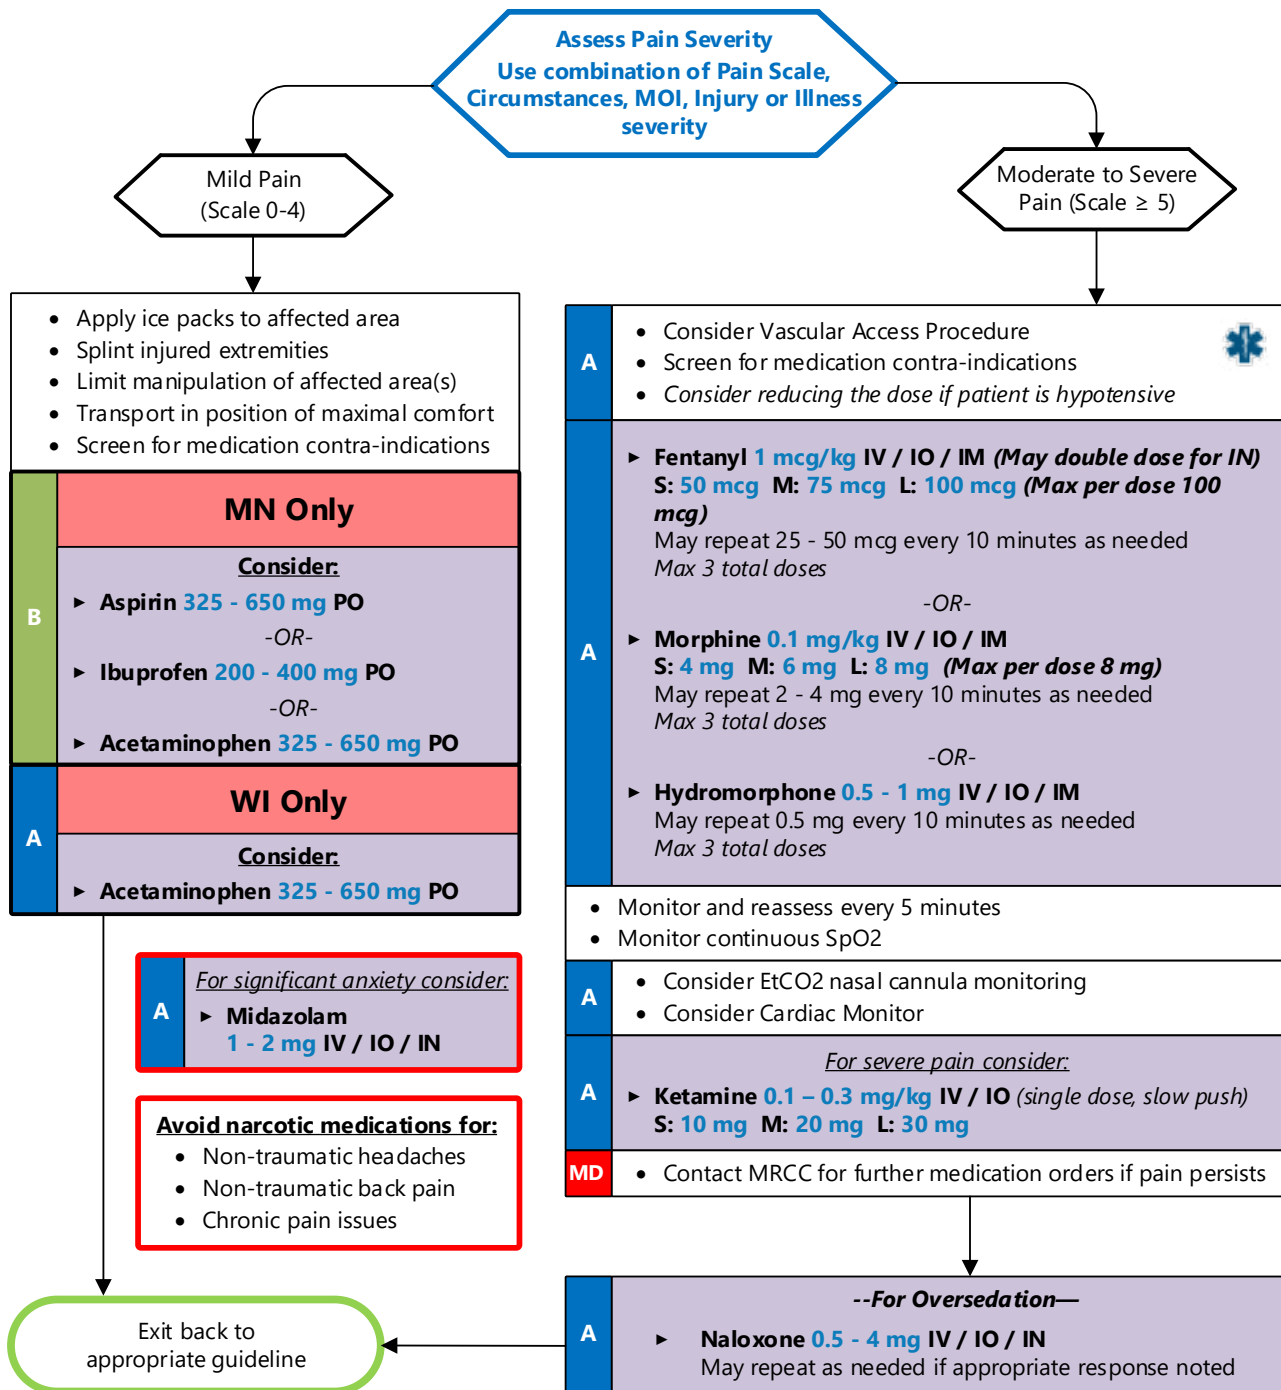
Assess Pain Severity
Use combination of Pain Scale, Circumstances, MOI, Injury or Illness severity

Mild Pain
(Scale 0-4)

Moderate to Severe Pain (Scale ≥ 5)

- Apply ice packs to affected area
- Splint injured extremities
- Limit manipulation of affected area(s)
- Transport in position of maximal comfort
- Screen for medication contra-indications

B

MN Only

Consider:
▸ Aspirin 325 - 650 mg PO
-OR-
▸ Ibuprofen 200 - 400 mg PO
-OR-
▸ Acetaminophen 325 - 650 mg PO

A

WI Only

Consider:
▸ Acetaminophen 325 - 650 mg PO

A

For significant anxiety consider:
▸ Midazolam
1 - 2 mg IV / IO / IN

Avoid narcotic medications for:
- Non-traumatic headaches
- Non-traumatic back pain
- Chronic pain issues

Exit back to appropriate guideline

A
- Consider Vascular Access Procedure
- Screen for medication contra-indications
- Consider reducing the dose if patient is hypotensive

A
▸ Fentanyl 1 mcg/kg IV / IO / IM (May double dose for IN)
S: 50 mcg M: 75 mcg L: 100 mcg (Max per dose 100 mcg)
May repeat 25 - 50 mcg every 10 minutes as needed
Max 3 total doses
-OR-
▸ Morphine 0.1 mg/kg IV / IO / IM
S: 4 mg M: 6 mg L: 8 mg (Max per dose 8 mg)
May repeat 2 - 4 mg every 10 minutes as needed
Max 3 total doses
-OR-
▸ Hydromorphone 0.5 - 1 mg IV / IO / IM
May repeat 0.5 mg every 10 minutes as needed
Max 3 total doses

- Monitor and reassess every 5 minutes
- Monitor continuous SpO2

A
- Consider EtCO2 nasal cannula monitoring
- Consider Cardiac Monitor

A
For severe pain consider:
▸ Ketamine 0.1 – 0.3 mg/kg IV / IO (single dose, slow push)
S: 10 mg M: 20 mg L: 30 mg

MD
- Contact MRCC for further medication orders if pain persists

A
--For Oversedation—
▸ Naloxone 0.5 - 4 mg IV / IO / IN
May repeat as needed if appropriate response noted